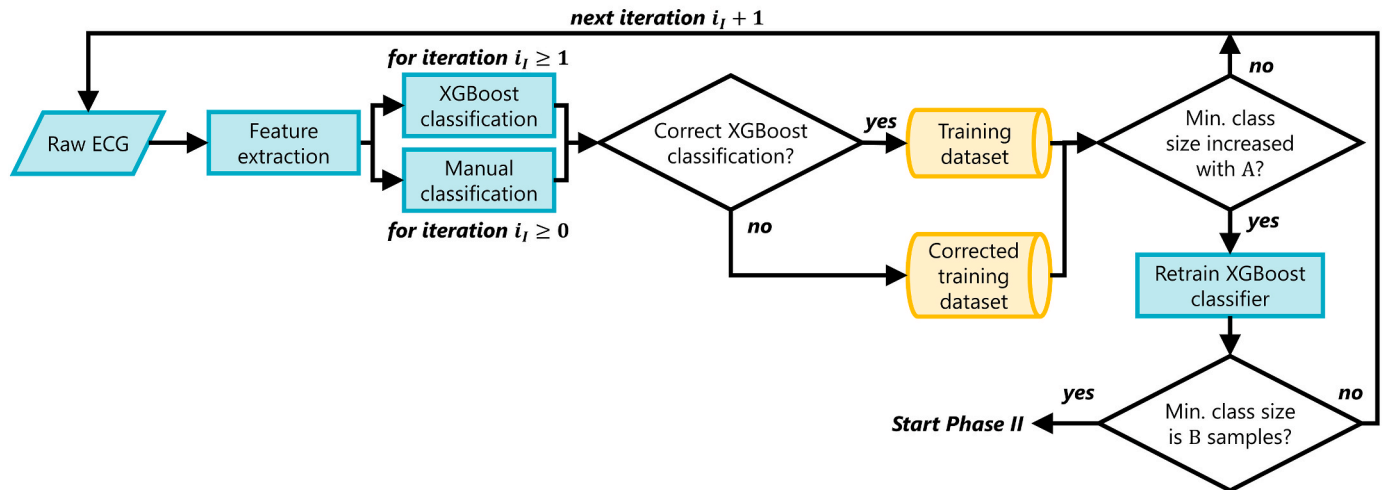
next iteration $i_I + 1$

for iteration $i_I \geq 1$

Raw ECG

Feature extraction

XGBoost classification

Manual classification

for iteration $i_I \geq 0$

Correct XGBoost classification?

yes

no

Training dataset

Corrected training dataset

no

Min. class size increased with A?

yes

Retrain XGBoost classifier

yes

no

Start Phase II

Min. class size is B samples?